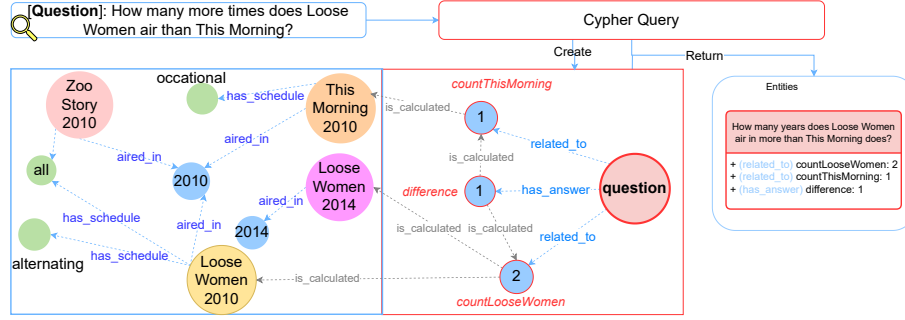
[Question]: How many more times does Loose Women air than This Morning?

Cypher Query

Create

Return

occational

Zoo Story 2010

has_schedule

This Morning 2010

aired_in

aired_in

all

2010

Loose Women 2014

has_schedule

aired_in

aired_in

2014

alternating

has_schedule

Loose Women 2010

is_calculated

countThisMorning

is_calculated

1

related_to

is_calculated

difference

1

has_answer

question

is_calculated

is_calculated

related_to

2

countLooseWomen

Entities

How many years does Loose Women air in more than This Morning does?

+ (related_to) countLooseWomen: 2
+ (related_to) countThisMorning: 1
+ (has_answer) difference: 1